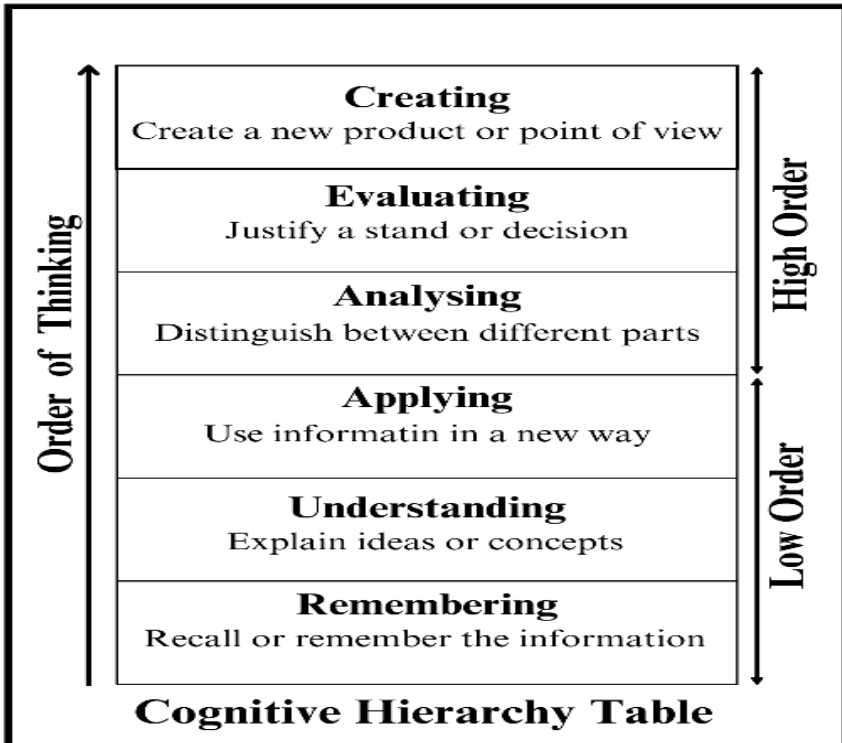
Order of Thinking

| |
|---|
| **Creating** Create a new product or point of view |
| **Evaluating** Justify a stand or decision |
| **Analysing** Distinguish between different parts |
| **Applying** Use informatin in a new way |
| **Understanding** Explain ideas or concepts |
| **Remembering** Recall or remember the information |

High Order

Low Order

Cognitive Hierarchy Table